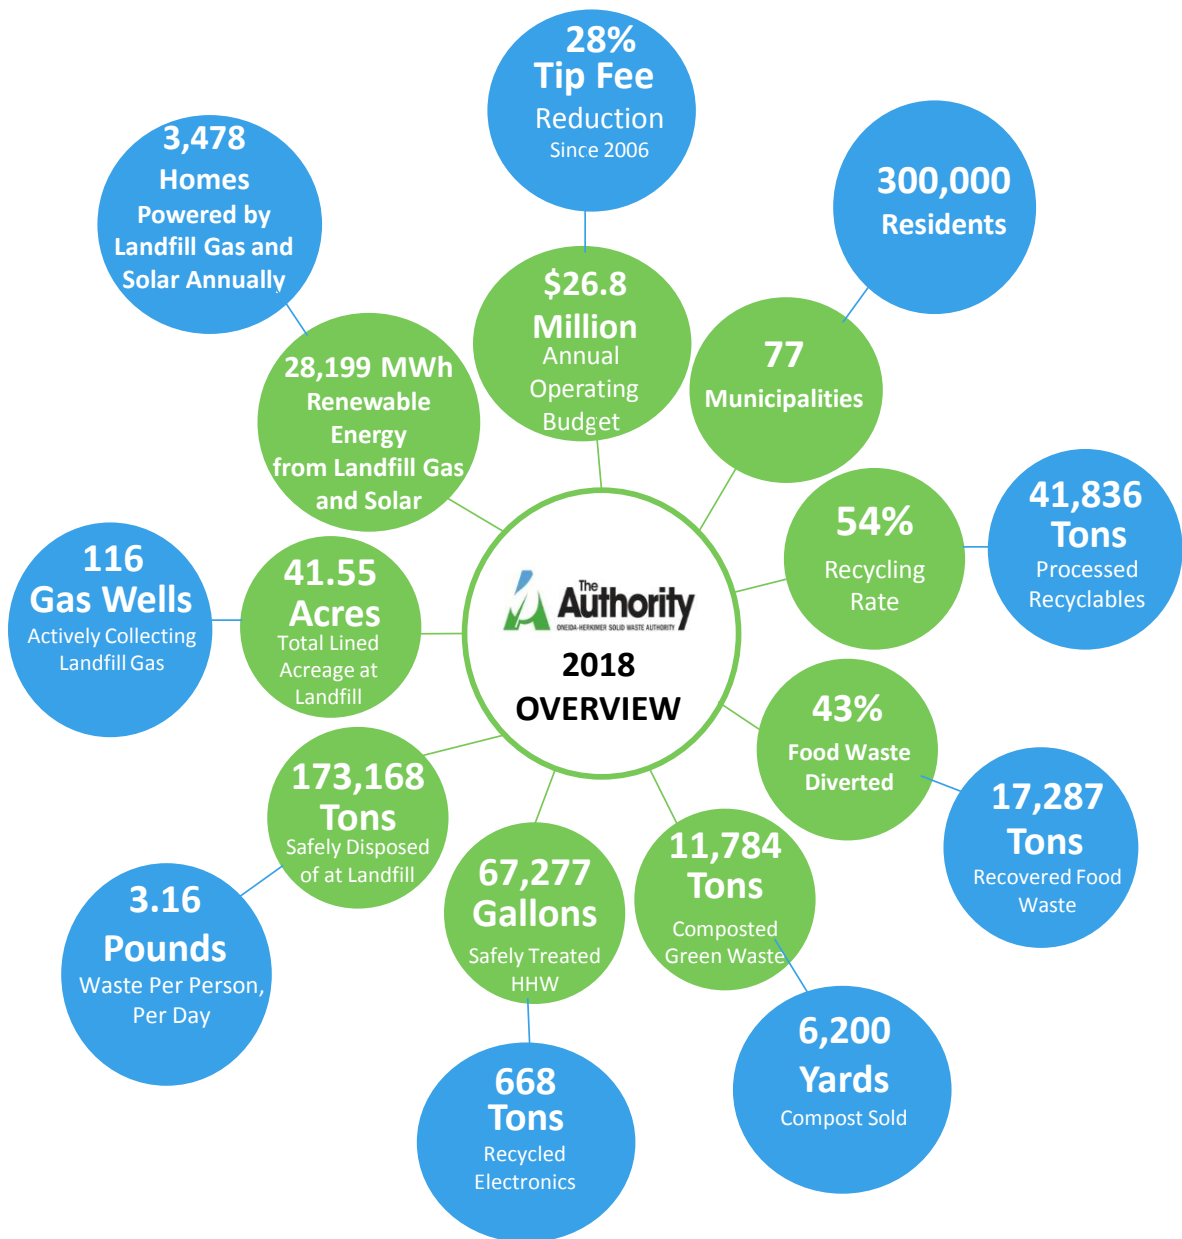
The Authority
ONEIDA-HERKIMER SOLID WASTE AUTHORITY
2018 OVERVIEW

28% Tip Fee Reduction Since 2006

$26.8 Million Annual Operating Budget

300,000 Residents

77 Municipalities

54% Recycling Rate

41,836 Tons Processed Recyclables

43% Food Waste Diverted

17,287 Tons Recovered Food Waste

11,784 Tons Composted Green Waste

6,200 Yards Compost Sold

67,277 Gallons Safely Treated HHW

668 Tons Recycled Electronics

173,168 Tons Safely Disposed of at Landfill

3.16 Pounds Waste Per Person, Per Day

41.55 Acres Total Lined Acreage at Landfill

116 Gas Wells Actively Collecting Landfill Gas

28,199 MWh Renewable Energy from Landfill Gas and Solar

3,478 Homes Powered by Landfill Gas and Solar Annually